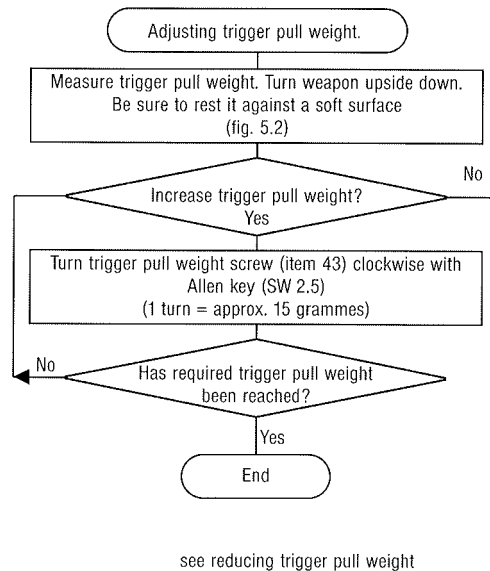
Adjusting trigger pull weight.

Measure trigger pull weight. Turn weapon upside down. Be sure to rest it against a soft surface (fig. 5.2)

Increase trigger pull weight?

No

Yes

Turn trigger pull weight screw (item 43) clockwise with Allen key (SW 2.5) (1 turn = approx. 15 grammes)

No

Has required trigger pull weight been reached?

Yes

End

see reducing trigger pull weight